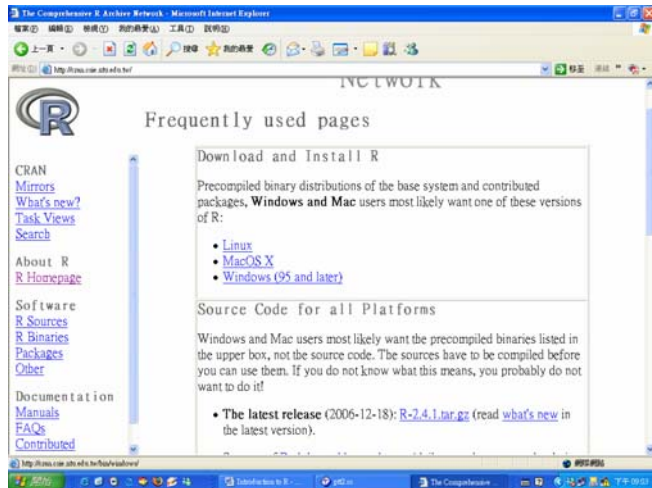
The Comprehensive R Archive Network - Microsoft Internet Explorer

檔案(F) 編輯(E) 檢視(V) 我的最愛(A) 工具(T) 說明(H)

上一頁

網址(D) http://cran.csie.ntu.edu.tw/

Network

Frequently used pages

CRAN
Mirrors
What's new?
Task Views
Search

About R
R Homepage

Software
R Sources
R Binaries
Packages
Other

Documentation
Manuals
FAQs
Contributed

Download and Install R

Precompiled binary distributions of the base system and contributed packages, **Windows and Mac** users most likely want one of these versions of R:

- Linux
- MacOS X
- Windows (95 and later)

Source Code for all Platforms

Windows and Mac users most likely want the precompiled binaries listed in the upper box, not the source code. The sources have to be compiled before you can use them. If you do not know what this means, you probably do not want to do it!

- **The latest release** (2006-12-18): R-2.4.1.tar.gz (read what's new in the latest version).

http://cran.csie.ntu.edu.tw/bin/windows/

開始

Introduction to R -

The Comprehensive

下午 09:03